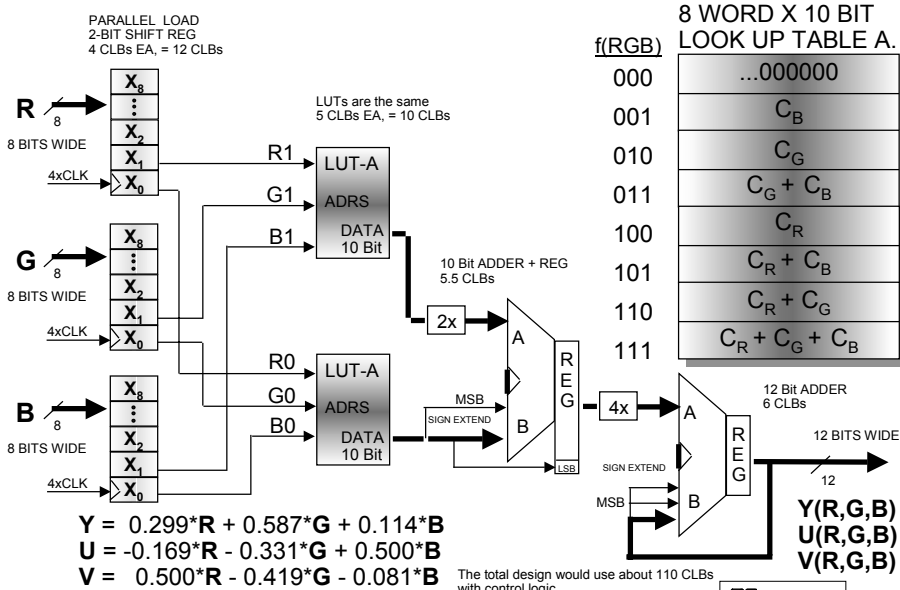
PARALLEL LOAD
2-BIT SHIFT REG
4 CLBs EA, = 12 CLBs

8 WORD X 10 BIT
LOOK UP TABLE A.

| f(RGB) | |
|---|---|
| 000 | ...000000 |
| 001 | $C_B$ |
| 010 | $C_G$ |
| 011 | $C_G + C_B$ |
| 100 | $C_R$ |
| 101 | $C_R + C_B$ |
| 110 | $C_R + C_G$ |
| 111 | $C_R + C_G + C_B$ |

R
8
8 BITS WIDE
$X_8$
$X_2$
$X_1$
4xCLK
$X_0$

LUTs are the same
5 CLBs EA, = 10 CLBs

R1
G1
B1
LUT-A
ADRS
DATA
10 Bit

G
8
8 BITS WIDE
$X_8$
$X_2$
$X_1$
4xCLK
$X_0$

10 Bit ADDER + REG
5.5 CLBs

2x
A
B
REG
MSB
SIGN EXTEND
LSB

R0
G0
B0
LUT-A
ADRS
DATA
10 Bit

B
8
8 BITS WIDE
$X_8$
$X_2$
$X_1$
4xCLK
$X_0$

4x
12 Bit ADDER
6 CLBs
A
B
REG
SIGN EXTEND
MSB
12 BITS WIDE
12

Y(R,G,B)
U(R,G,B)
V(R,G,B)

Y = 0.299*R + 0.587*G + 0.114*B
U = -0.169*R - 0.331*G + 0.500*B
V = 0.500*R - 0.419*G - 0.081*B

The total design would use about 110 CLBs with control logic